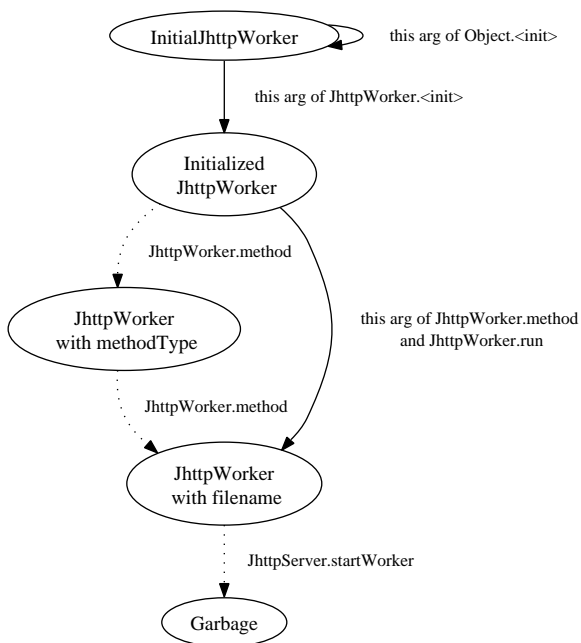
InitialJhttpWorker

this arg of Object.<init>

this arg of JhttpWorker.<init>

Initialized JhttpWorker

JhttpWorker.method

this arg of JhttpWorker.method and JhttpWorker.run

JhttpWorker with methodType

JhttpWorker.method

JhttpWorker with filename

JhttpServer.startWorker

Garbage